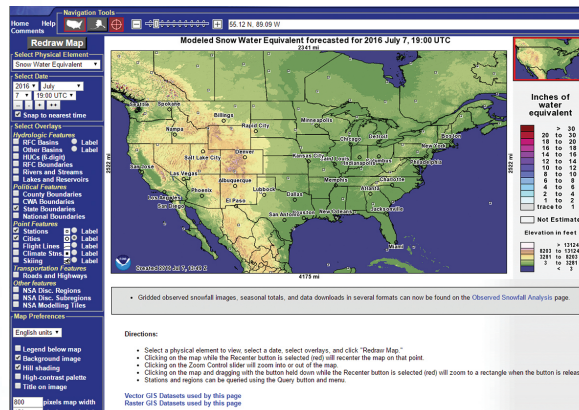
Home Help Comments

Navigation Tools

55.12 N, 89.09 W

Redraw Map

Select Physical Element
Snow Water Equivalent

Select Date
2016 July
7 19:00 UTC
- + - ++
Snap to nearest time

Select Overlays
Hydrologic Features
RFC Basins Label
Other Basins Label
HUCs (6-digit)
RFC Boundaries
Rivers and Streams
Lakes and Reservoirs
Political Features
County Boundaries
CWA Boundaries
State Boundaries
National Boundaries
Point Features
Stations Label
Cities Label
Flight Lines Label
Climate Stns. Label
Skiing Label
Transportation Features
Roads and Highways
Other features
NSA Dic. Regions
NSA Dic. Subregions
NSA Modelling Tiles

Map Preferences
English units
Legend below map
Background image
Hill shading
High-contrast palette
Title on image
800 pixels map width

Modeled Snow Water Equivalent forecasted for 2016 July 7, 19:00 UTC

2341 mi

2523 mi

2523 mi

4175 mi

Created: Jul 7, 2016 12:43

Nampa, Billings, Rapid City, Minneapolis, Salt Lake City, Denver, Chicago, Detroit, San Jose, Las Vegas, Albuquerque, St. Louis, Los Angeles, Phoenix, Lubbock, Dallas, El Paso, Houston, New York, Atlanta, Jacksonville, Miami, Memphis

Inches of water equivalent
> 30
20 to 30
18 to 20
16 to 18
14 to 16
12 to 14
10 to 12
8 to 10
6 to 8
4 to 6
2 to 4
1 to 2
trace to 1
Not Estimated

Elevation in feet
> 13124
8203 to 13124
3281 to 8203
3 to 3281
< 3

• Gridded observed snowfall images, seasonal totals, and data downloads in several formats can now be found on the Observed Snowfall Analysis page.

Directions:

• Select a physical element to view, select a date, select overlays, and click "Redraw Map."
• Clicking on the map while the Recenter button is selected (red) will recenter the map on that point.
• Clicking on the Zoom Control slider will zoom into or out of the map.
• Clicking on the map and dragging with the button held down while the Recenter button is selected (red) will zoom to a rectangle when the button is releas
• Stations and regions can be queried using the Query button and menu.

Vector GIS Datasets used by this page
Raster GIS Datasets used by this page